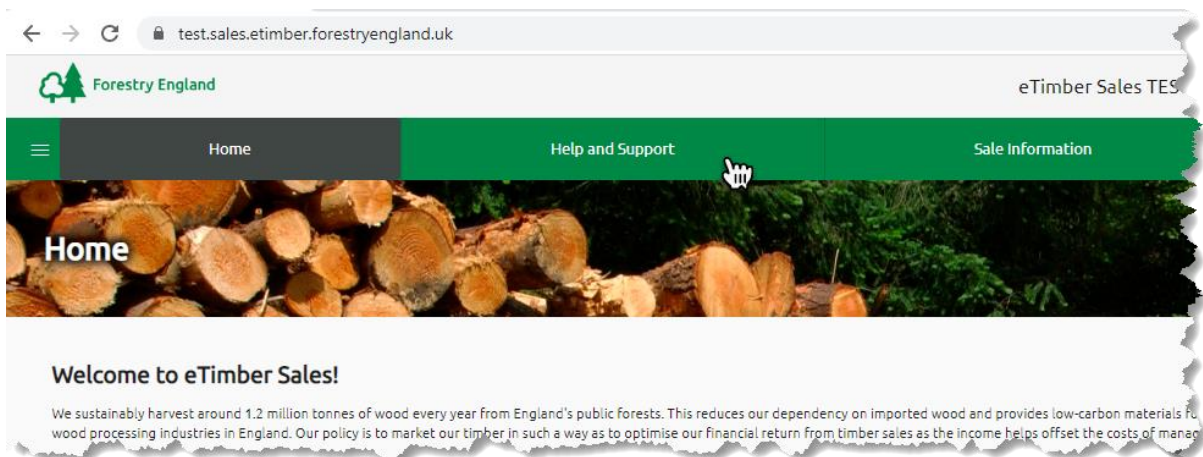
test.sales.etimber.forestryengland.uk

Forestry England

eTimber Sales TES

Home

Help and Support

Sale Information

Home

Welcome to eTimber Sales!

We sustainably harvest around 1.2 million tonnes of wood every year from England's public forests. This reduces our dependency on imported wood and provides low-carbon materials f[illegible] wood processing industries in England. Our policy is to market our timber in such a way as to optimise our financial return from timber sales as the income helps offset the costs of manag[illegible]